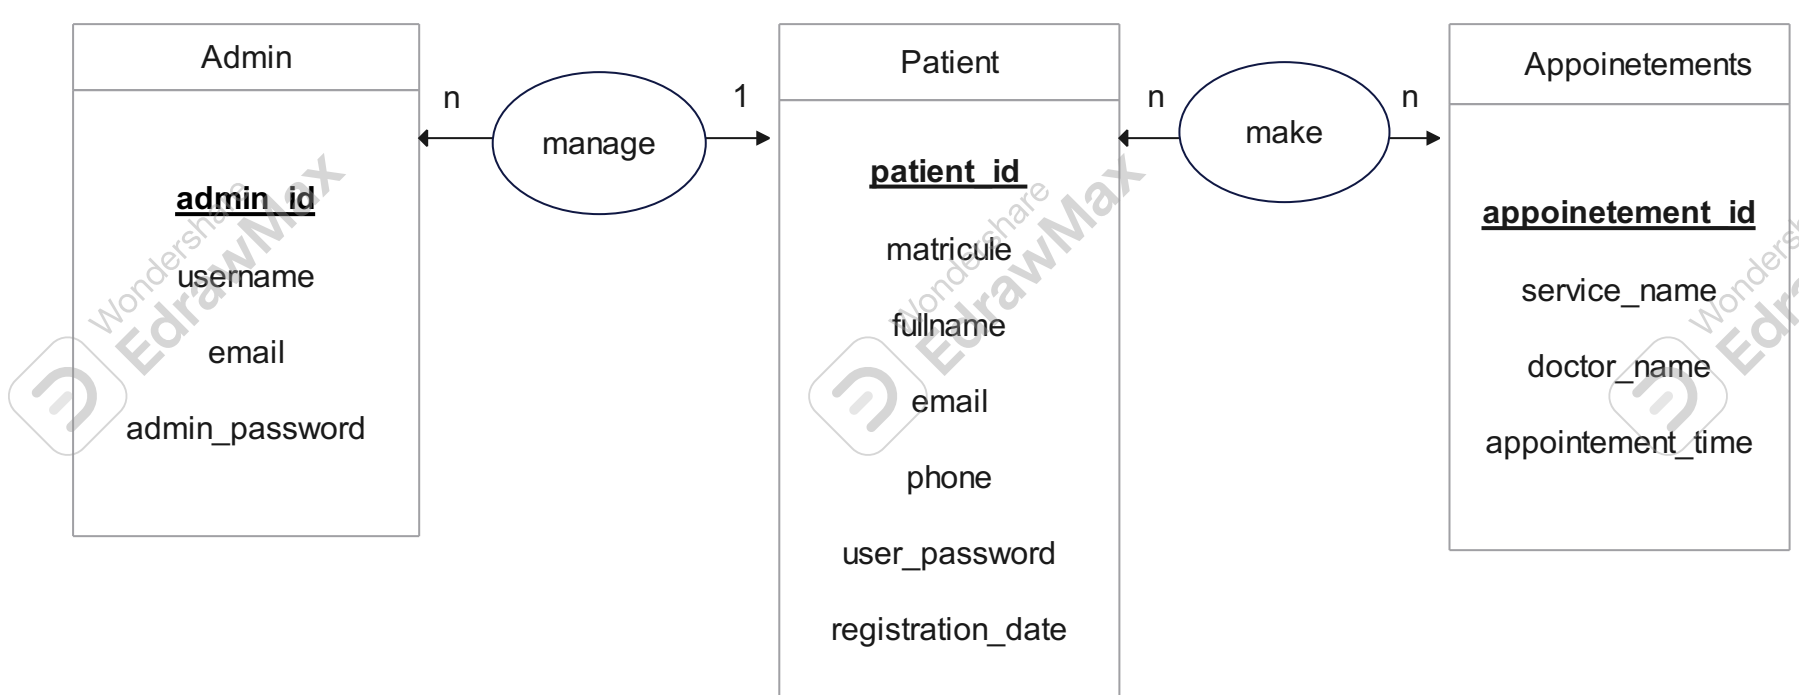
Admin

admin_id

username

email

admin_password

n

manage

1

Patient

patient_id

matricule

fullname

email

phone

user_password

registration_date

n

make

n

Appoinetements

appoinetement_id

service_name

doctor_name

appointement_time

Wondershare EdrawMax

Wondershare EdrawMax

Wondershare Edr